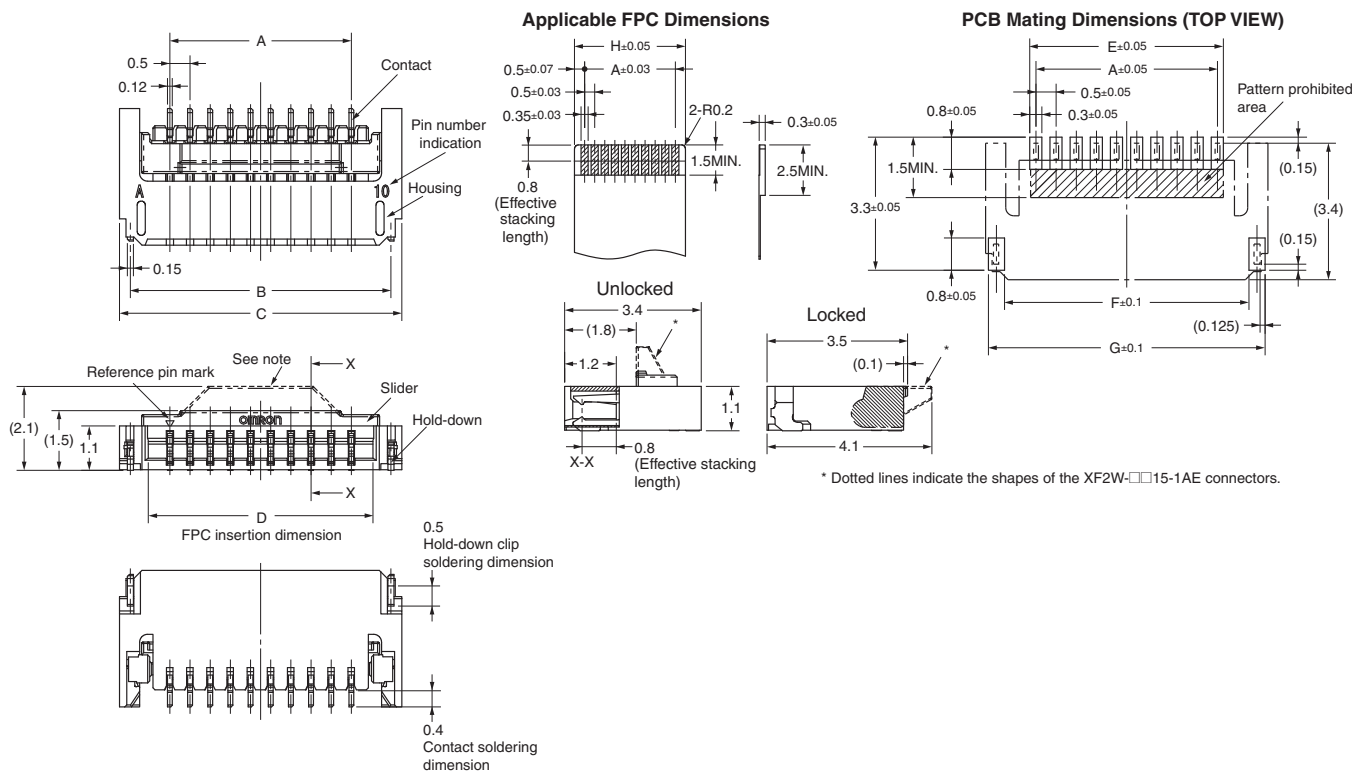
A
0.5
0.12
Contact
Pin number indication
A
10
Housing
0.15
B
C

Reference pin mark
See note
X
Slider
omron
Hold-down
(2.1)
(1.5)
1.1
X
D
FPC insertion dimension

0.5
Hold-down clip soldering dimension
0.4
Contact soldering dimension

Applicable FPC Dimensions
H±0.05
0.5±0.07
A±0.03
0.5±0.03
0.35±0.03
2-R0.2
0.3±0.05
1.5MIN.
2.5MIN.
0.8
(Effective stacking length)

Unlocked
3.4
(1.8)
*
1.2
1.1
0.8
X-X
(Effective stacking length)

Locked
3.5
(0.1)
*
4.1

PCB Mating Dimensions (TOP VIEW)
E±0.05
A±0.05
0.5±0.05
Pattern prohibited area
0.8±0.05
0.3±0.05
1.5MIN.
(0.15)
3.3±0.05
(3.4)
(0.15)
0.8±0.05
F±0.1
(0.125)
G±0.1

* Dotted lines indicate the shapes of the XF2W-□□15-1AE connectors.